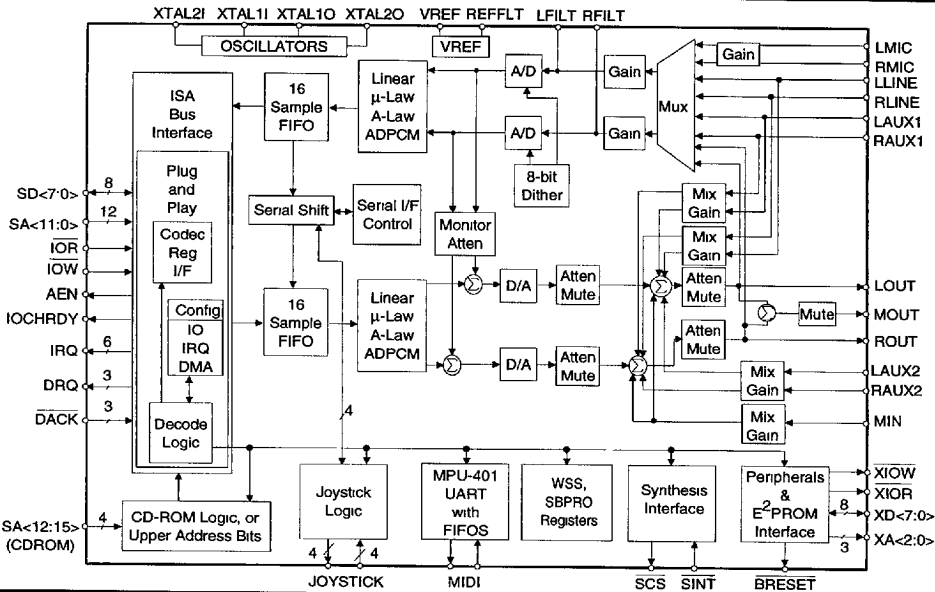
XTAL2I XTAL1I XTAL1O XTAL2O VREF REFFLT LFILT RFILT

OSCILLATORS

VREF

Gain

LMIC

RMIC

LLINE

RLINE

LAUX1

RAUX1

ISA Bus Interface

16 Sample FIFO

Linear μ-Law A-Law ADPCM

A/D

Gain

A/D

Gain

Mux

8-bit Dither

SD<7:0>

8

SA<11:0>

12

$\overline{IOR}$

$\overline{IOW}$

AEN

IOCHRDY

IRQ

6

DRQ

3

$\overline{DACK}$

3

Plug and Play

Codec Reg I/F

Config IO IRQ DMA

Decode Logic

Serial Shift

Serial I/F Control

Monitor Atten

16 Sample FIFO

Linear μ-Law A-Law ADPCM

D/A

Atten Mute

D/A

Atten Mute

Mix Gain

Mix Gain

Atten Mute

Atten Mute

Mute

Mix Gain

Mix Gain

LOUT

MOUT

ROUT

LAUX2

RAUX2

MIN

4

SA<12:15> (CDROM)

4

CD-ROM Logic, or Upper Address Bits

Joystick Logic

4 4

JOYSTICK

MPU-401 UART with FIFOS

MIDI

WSS, SBPRO Registers

Synthesis Interface

$\overline{SCS}$ $\overline{SINT}$

Peripherals & E$^2$PROM Interface

$\overline{BRESET}$

$\overline{XIOW}$

$\overline{XIOR}$

8

XD<7:0>

3

XA<2:0>